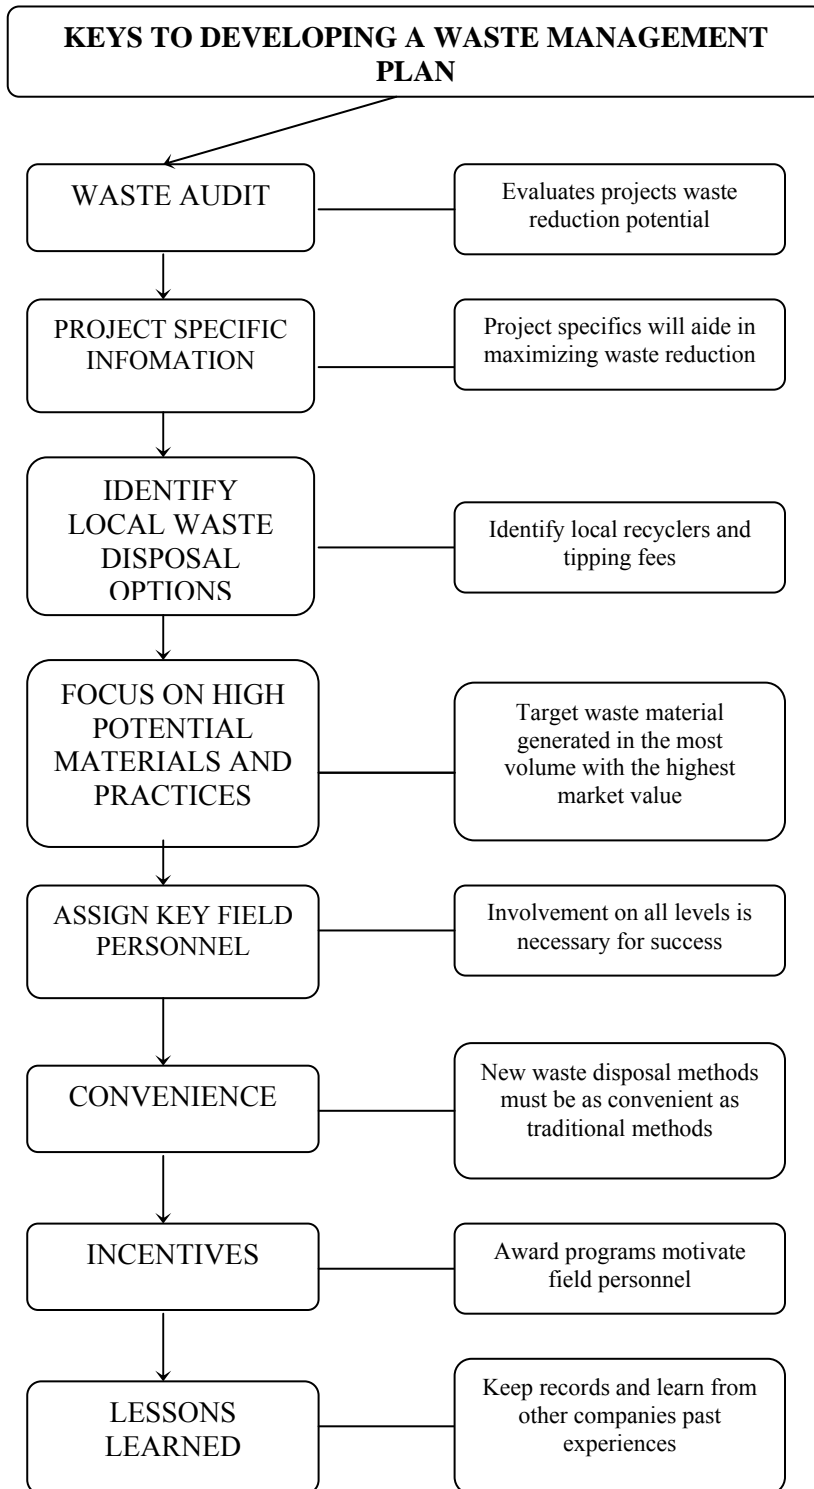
KEYS TO DEVELOPING A WASTE MANAGEMENT PLAN

WASTE AUDIT

Evaluates projects waste reduction potential

PROJECT SPECIFIC INFOMATION

Project specifics will aide in maximizing waste reduction

IDENTIFY LOCAL WASTE DISPOSAL OPTIONS

Identify local recyclers and tipping fees

FOCUS ON HIGH POTENTIAL MATERIALS AND PRACTICES

Target waste material generated in the most volume with the highest market value

ASSIGN KEY FIELD PERSONNEL

Involvement on all levels is necessary for success

CONVENIENCE

New waste disposal methods must be as convenient as traditional methods

INCENTIVES

Award programs motivate field personnel

LESSONS LEARNED

Keep records and learn from other companies past experiences